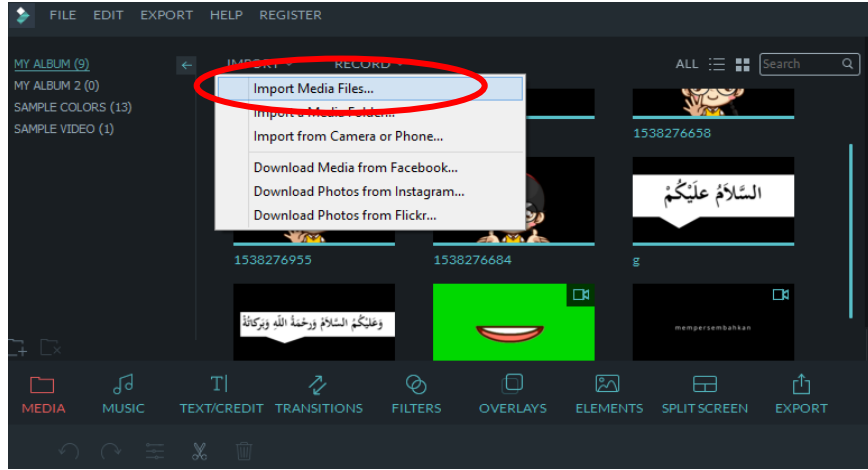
FILE EDIT EXPORT HELP REGISTER

MY ALBUM (9)
MY ALBUM 2 (0)
SAMPLE COLORS (13)
SAMPLE VIDEO (1)

IMPORT RECORD

ALL

Search

Import Media Files...
Import a Media Folder...
Import from Camera or Phone...
Download Media from Facebook...
Download Photos from Instagram...
Download Photos from Flickr...

1538276658

السَّلَامُ عَلَيْكُمْ

1538276955
1538276684
g

وَعَلَيْكُمُ السَّلَامُ وَرَحْمَةُ اللهِ وَبَرَكَاتُهُ

mempersembahkan

MEDIA MUSIC TEXT/CREDIT TRANSITIONS FILTERS OVERLAYS ELEMENTS SPLIT SCREEN EXPORT